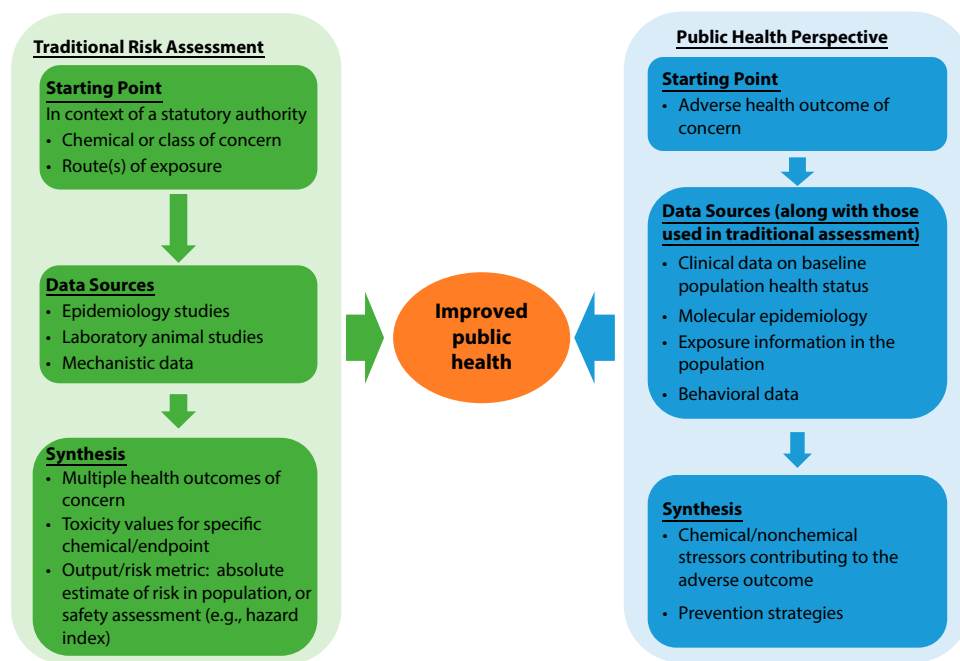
Traditional Risk Assessment

Starting Point
In context of a statutory authority
• Chemical or class of concern
• Route(s) of exposure

Data Sources
• Epidemiology studies
• Laboratory animal studies
• Mechanistic data

Synthesis
• Multiple health outcomes of concern
• Toxicity values for specific chemical/endpoint
• Output/risk metric: absolute estimate of risk in population, or safety assessment (e.g., hazard index)

Improved public health

Public Health Perspective

Starting Point
• Adverse health outcome of concern

Data Sources (along with those used in traditional assessment)
• Clinical data on baseline population health status
• Molecular epidemiology
• Exposure information in the population
• Behavioral data

Synthesis
• Chemical/nonchemical stressors contributing to the adverse outcome
• Prevention strategies